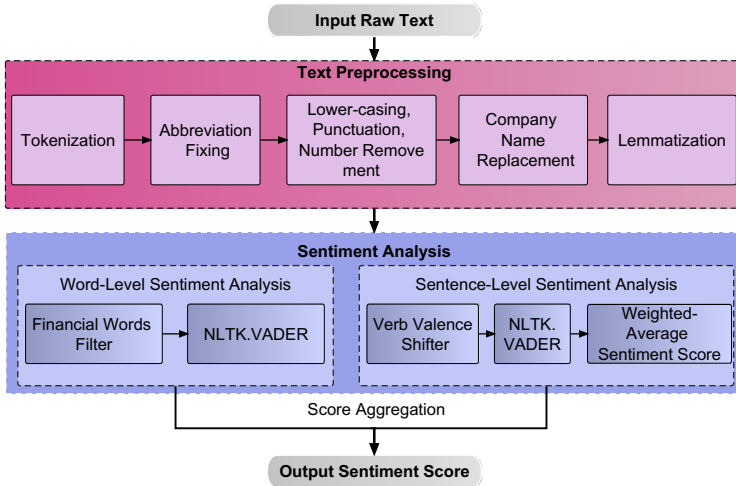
Input Raw Text

Text Preprocessing

Tokenization

Abbreviation Fixing

Lower-casing, Punctuation, Number Removement

Company Name Replacement

Lemmatization

Sentiment Analysis

Word-Level Sentiment Analysis

Financial Words Filter

NLTK.VADER

Sentence-Level Sentiment Analysis

Verb Valence Shifter

NLTK. VADER

Weighted-Average Sentiment Score

Score Aggregation

Output Sentiment Score